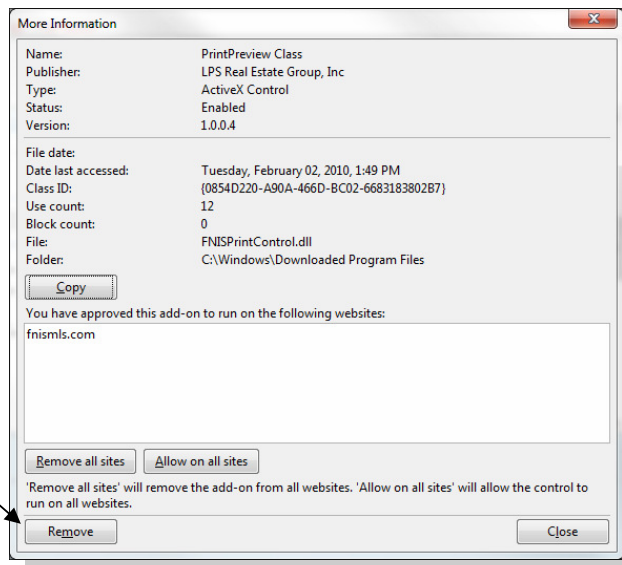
More Information

| | |
|---|---|
| Name: | PrintPreview Class |
| Publisher: | LPS Real Estate Group, Inc |
| Type: | ActiveX Control |
| Status: | Enabled |
| Version: | 1.0.0.4 |

| | |
|---|---|
| File date: | |
| Date last accessed: | Tuesday, February 02, 2010, 1:49 PM |
| Class ID: | {0854D220-A90A-466D-BC02-6683183802B7} |
| Use count: | 12 |
| Block count: | 0 |
| File: | FNISPrintControl.dll |
| Folder: | C:\Windows\Downloaded Program Files |

Copy

You have approved this add-on to run on the following websites:

fnismls.com

Remove all sites

Allow on all sites

'Remove all sites' will remove the add-on from all websites. 'Allow on all sites' will allow the control to run on all websites.

Remove

Close